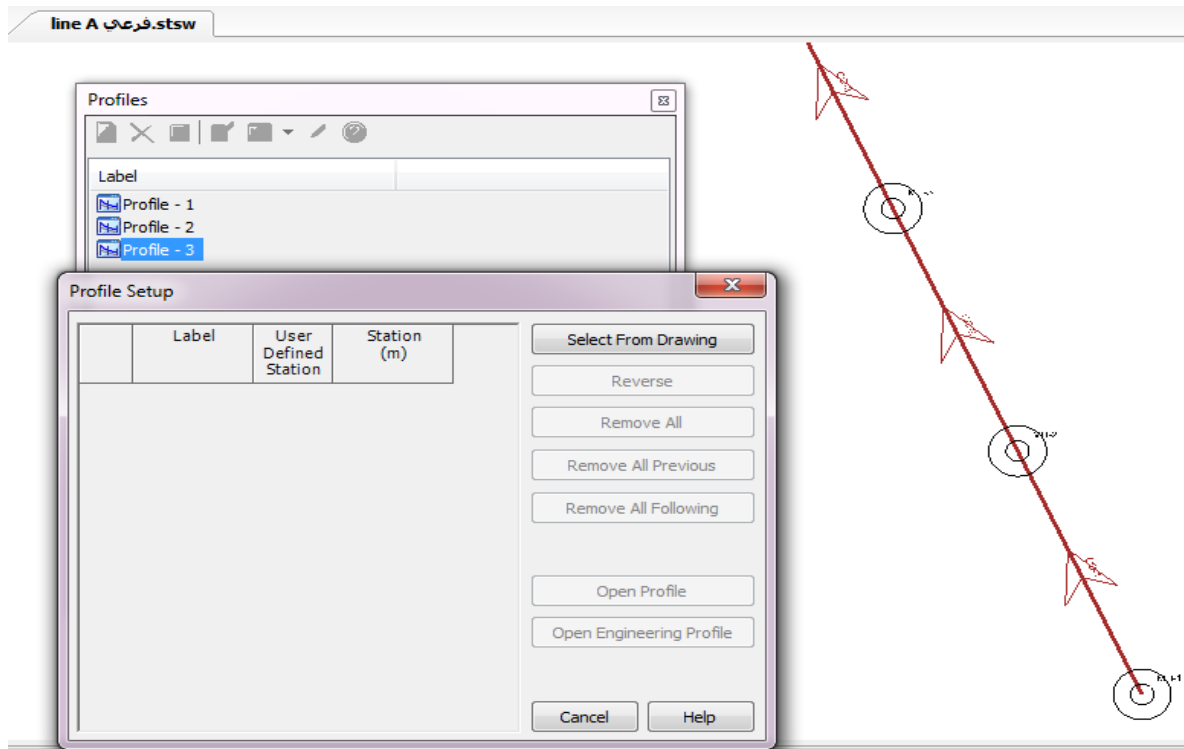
line A فرعي.stsw

Profiles

| Label | |
|---|---|
| Profile - 1 | |
| Profile - 2 | |
| Profile - 3 | |

Profile Setup

| | Label | User Defined Station | Station (m) |
|---|---|---|---|

Select From Drawing
Reverse
Remove All
Remove All Previous
Remove All Following
Open Profile
Open Engineering Profile
Cancel
Help